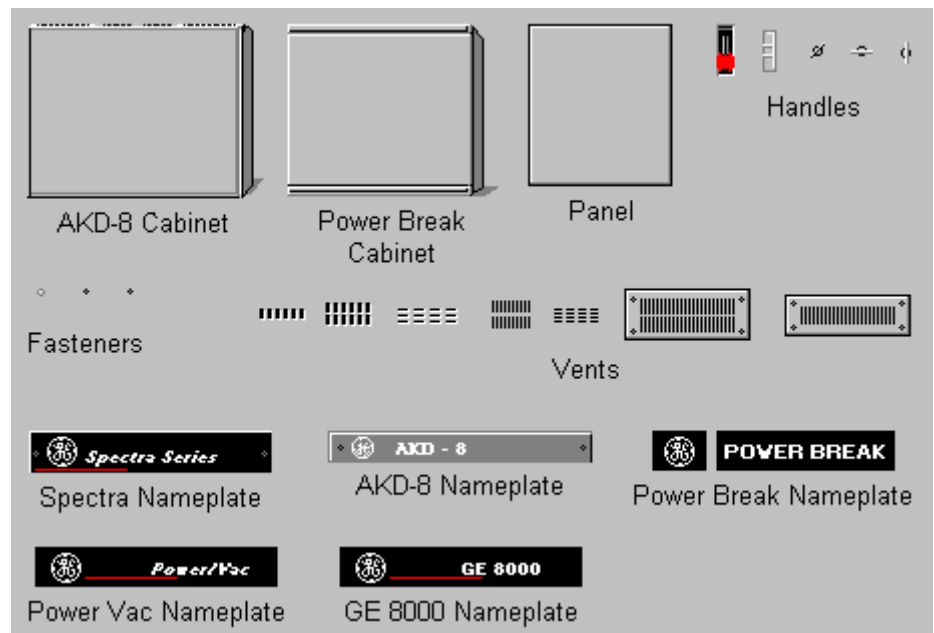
AKD-8 Cabinet

Power Break Cabinet

Panel

Handles

Fasteners

Vents

Spectra Series

Spectra Nameplate

AKD - 8

AKD-8 Nameplate

POWER BREAK

Power Break Nameplate

Power/Vac

Power Vac Nameplate

GE 8000

GE 8000 Nameplate